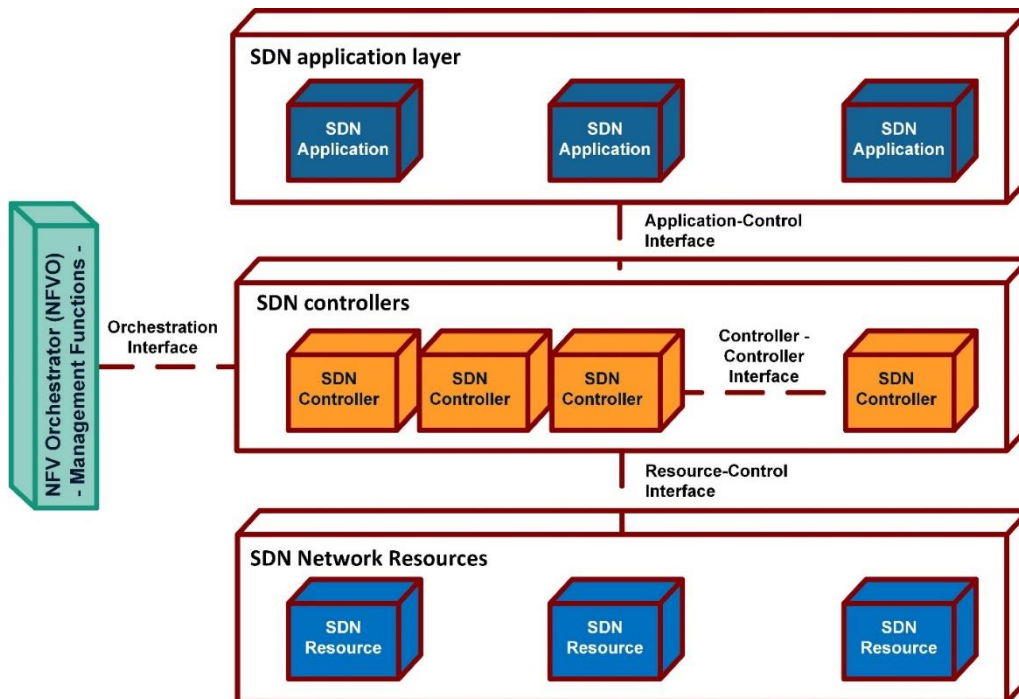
SDN application layer

SDN Application

SDN Application

SDN Application

Application-Control Interface

NFV Orchestrator (NFVO) - Management Functions -

Orchestration Interface

SDN controllers

SDN Controller

SDN Controller

SDN Controller

Controller - Controller Interface

SDN Controller

Resource-Control Interface

SDN Network Resources

SDN Resource

SDN Resource

SDN Resource